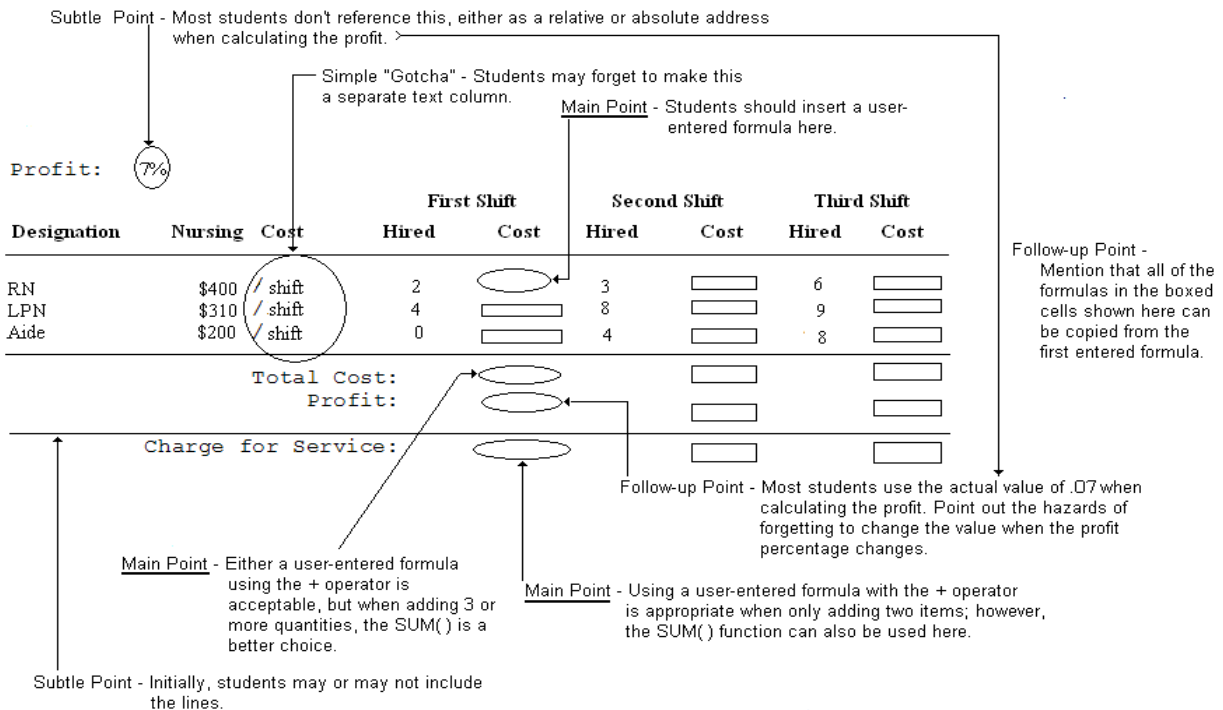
Subtle Point - Most students don't reference this, either as a relative or absolute address when calculating the profit. >

Simple "Gotcha" - Students may forget to make this a separate text column.

Main Point - Students should insert a user-entered formula here.

Profit: 7%

| Designation | Nursing Cost | | First Shift Hired | First Shift Cost | Second Shift Hired | Second Shift Cost | Third Shift Hired | Third Shift Cost |
|---|---|---|---|---|---|---|---|---|
| RN | $400 | / shift | 2 | | 3 | | 6 | |
| LPN | $310 | / shift | 4 | | 8 | | 9 | |
| Aide | $200 | / shift | 0 | | 4 | | 8 | |

Total Cost:
Profit:

Charge for Service:

Follow-up Point - Mention that all of the formulas in the boxed cells shown here can be copied from the first entered formula.

Follow-up Point - Most students use the actual value of .07 when calculating the profit. Point out the hazards of forgetting to change the value when the profit percentage changes.

Main Point - Either a user-entered formula using the + operator is acceptable, but when adding 3 or more quantities, the SUM( ) is a better choice.

Main Point - Using a user-entered formula with the + operator is appropriate when only adding two items; however, the SUM( ) function can also be used here.

Subtle Point - Initially, students may or may not include the lines.